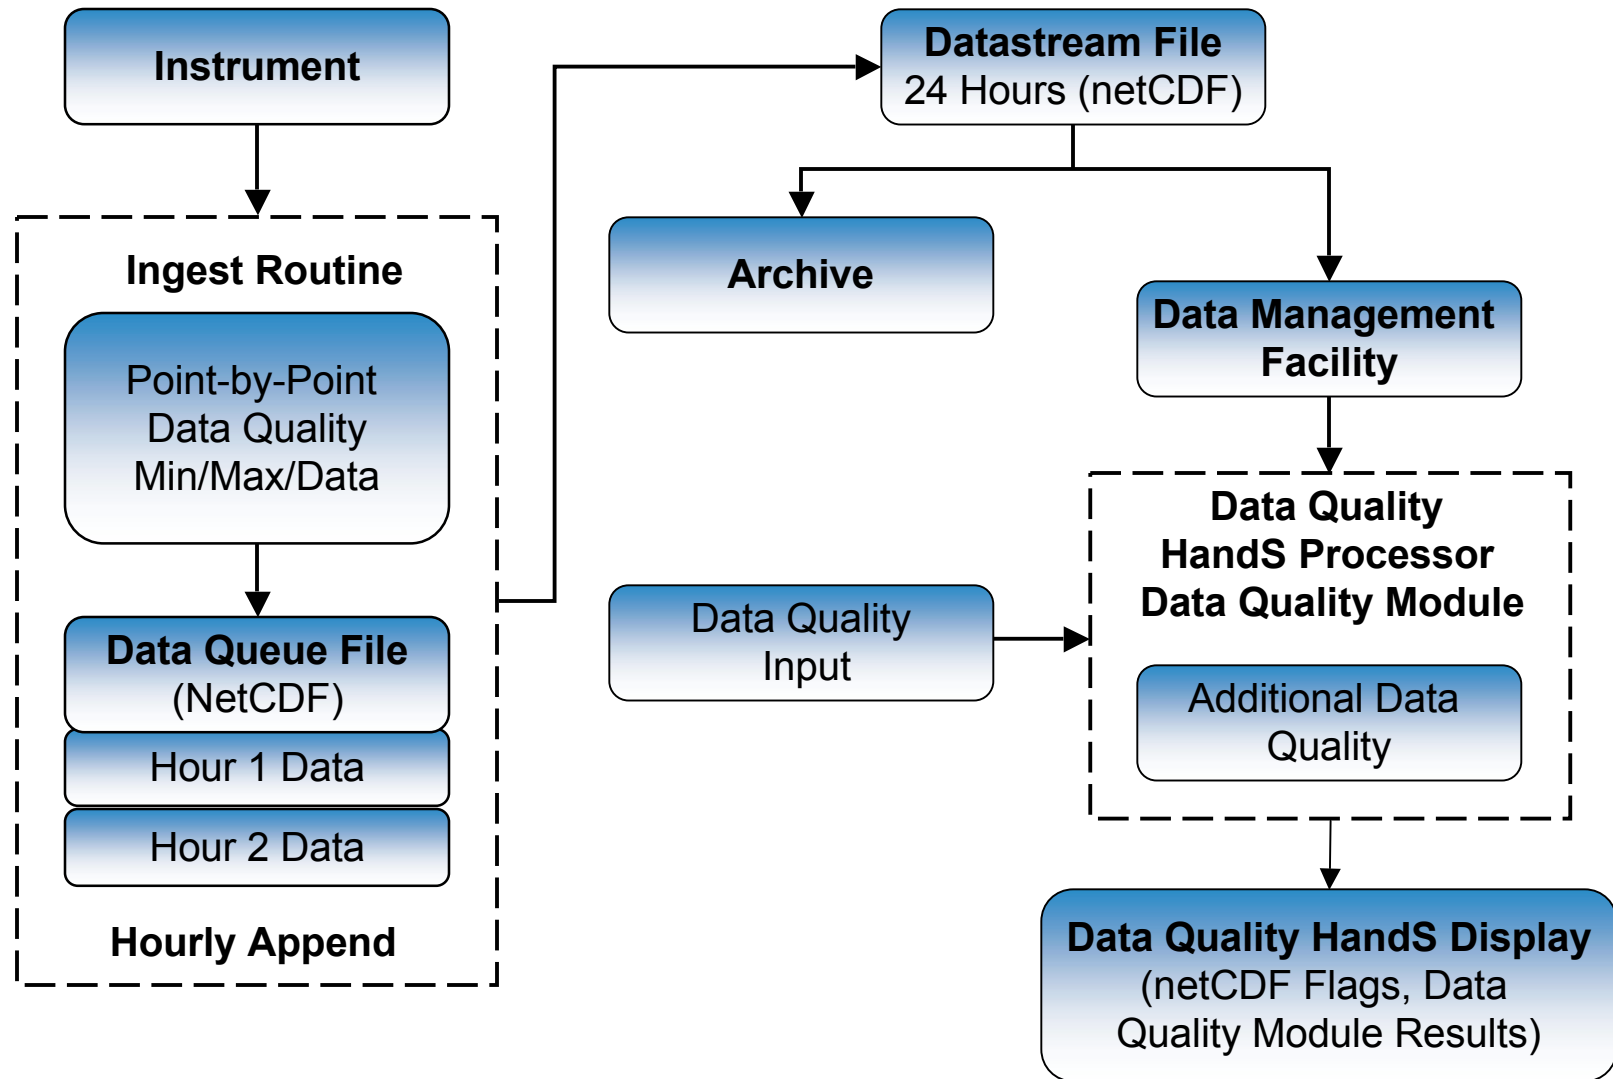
Instrument

Ingest Routine

Point-by-Point Data Quality Min/Max/Data

Data Queue File (NetCDF)

Hour 1 Data

Hour 2 Data

Hourly Append

Datastream File 24 Hours (netCDF)

Archive

Data Management Facility

Data Quality Input

Data Quality HandS Processor Data Quality Module

Additional Data Quality

Data Quality HandS Display (netCDF Flags, Data Quality Module Results)